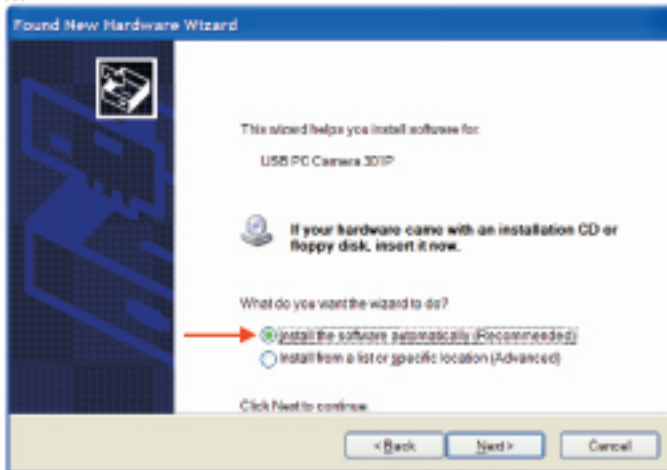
Found New Hardware Wizard

This wizard helps you install software for:

USB PC Camera 301P

If your hardware came with an installation CD or floppy disk, insert it now.

What do you want the wizard to do?

Install the software automatically (Recommended)

Install from a list or specific location (Advanced)

Click Next to continue.

< Back

Next >

Cancel